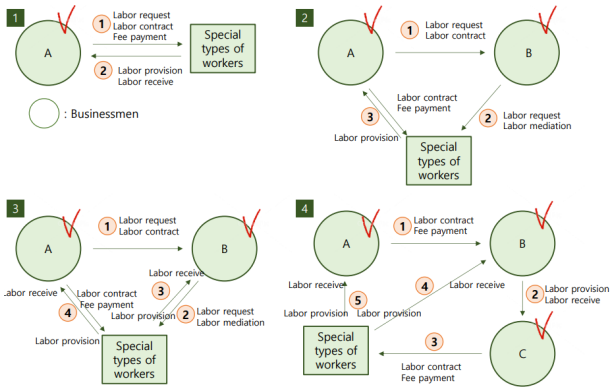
1

A

1 Labor request
Labor contract
Fee payment

2 Labor provision
Labor receive

Special types of workers

: Businessmen

2

A

1 Labor request
Labor contract

B

Labor contract
Fee payment

3 Labor provision

2 Labor request
Labor mediation

Special types of workers

3

A

1 Labor request
Labor contract

B

.abor receive

Labor contract
Fee payment

4

Labor provision

Labor receive

3

Labor provision

2 Labor request
Labor mediation

Special types of workers

4

A

1 Labor contract
Fee payment

B

Labor receive

5

Labor provision

4 Labor receive

Labor provision

2 Labor provision
Labor receive

Special types of workers

3

Labor contract
Fee payment

C